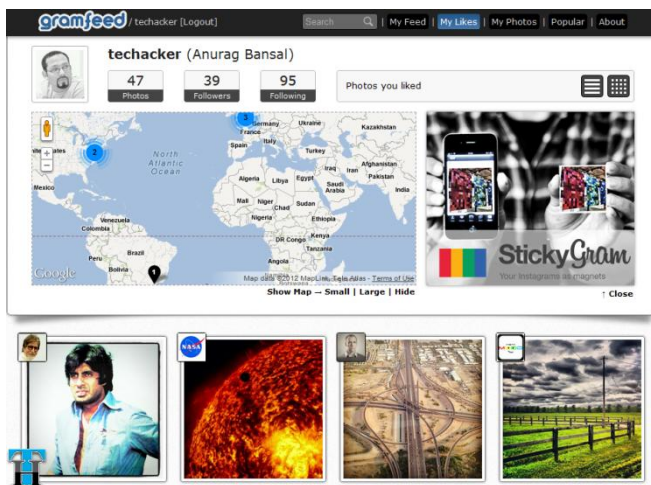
gramfeed / techacker [Logout]

Search | My Feed | My Likes | My Photos | Popular | About

techacker (Anurag Bansal)

47
Photos

39
Followers

95
Following

Photos you liked

Germany Ukraine Kazakhstan France Italy Spain Turkey North Atlantic Ocean Afghanistan Iran Iraq Pakistan Algeria Libya Egypt Saudi Arabia India Mexico Mali Niger Sudan Nigeria Ethiopia Venezuela Colombia DR Congo Kenya Tanzania Brazil Peru Angola Bolivia Namibia

Google

Map data ©2012 MapLink, Tele Atlas - Terms of Use

Show Map → Small | Large | Hide

StickyGram
Your Instagrams as magnets

↑ Close

NASA